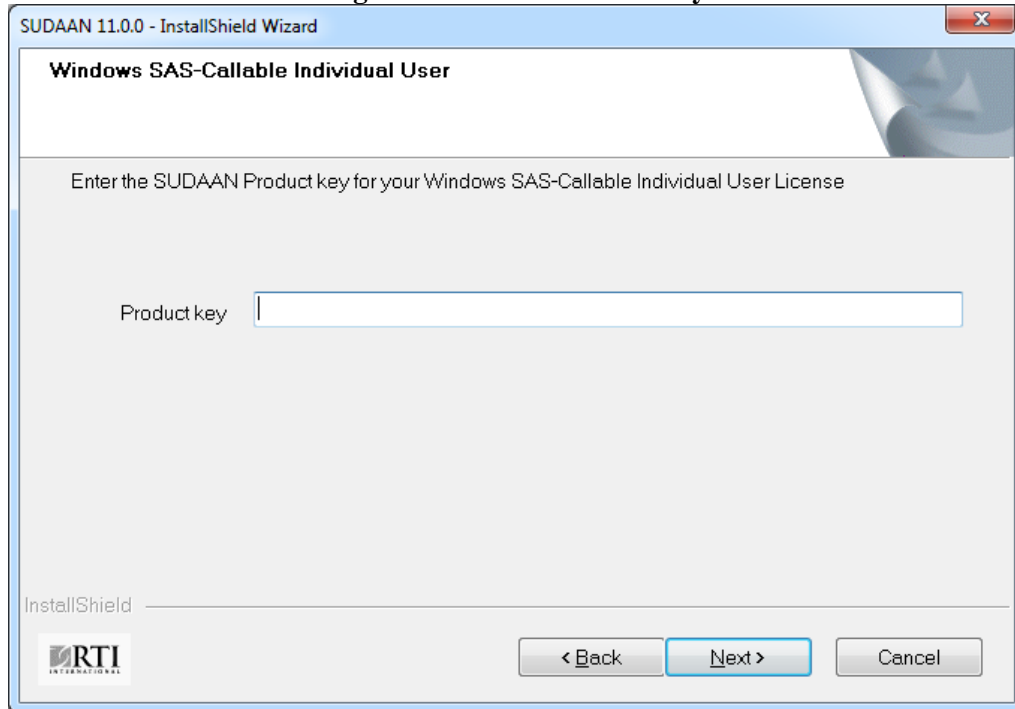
SUDAAN 11.0.0 - InstallShield Wizard

Windows SAS-Callable Individual User

Enter the SUDAAN Product key for your Windows SAS-Callable Individual User License

Product key

InstallShield

RTI INTERNATIONAL

< Back

Next >

Cancel